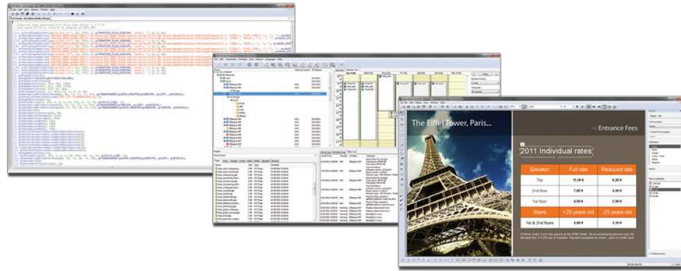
The Eiffel Tower, Paris...

Entrance Fees

2011 Individual rates

| Elevator | Full rate | Reduced rate |
|---|---|---|
| Top | 11.50 € | 8.00 € |
| 2nd floor | 7.00 € | 6.00 € |
| 1st floor | 4.00 € | 3.00 € |
| Stairs | +25 years old | -25 years old |
| 1st & 2nd floors | 4.00 € | 3.00 € |

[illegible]